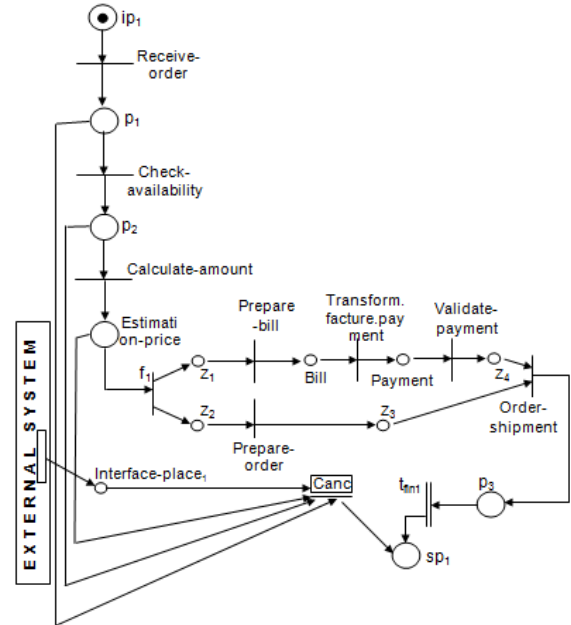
$ip_1$

Receive-order

$p_1$

Check-availability

$p_2$

Calculate-amount

Estimation-price

Prepare-bill

Transform. facture.payment

Validate-payment

$f_1$

$z_1$

Bill

Payment

$z_4$

$z_2$

$z_3$

Order-shipment

Prepare-order

EXTERNAL SYSTEM

Interface-place$_1$

Canc

$t_{fin1}$

$p_3$

$sp_1$